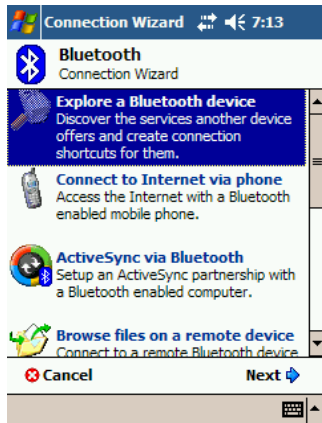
Connection Wizard 7:13

Bluetooth
Connection Wizard

Explore a Bluetooth device
Discover the services another device offers and create connection shortcuts for them.

Connect to Internet via phone
Access the Internet with a Bluetooth enabled mobile phone.

ActiveSync via Bluetooth
Setup an ActiveSync partnership with a Bluetooth enabled computer.

Browse files on a remote device
Connect to a remote Bluetooth device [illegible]

Cancel

Next